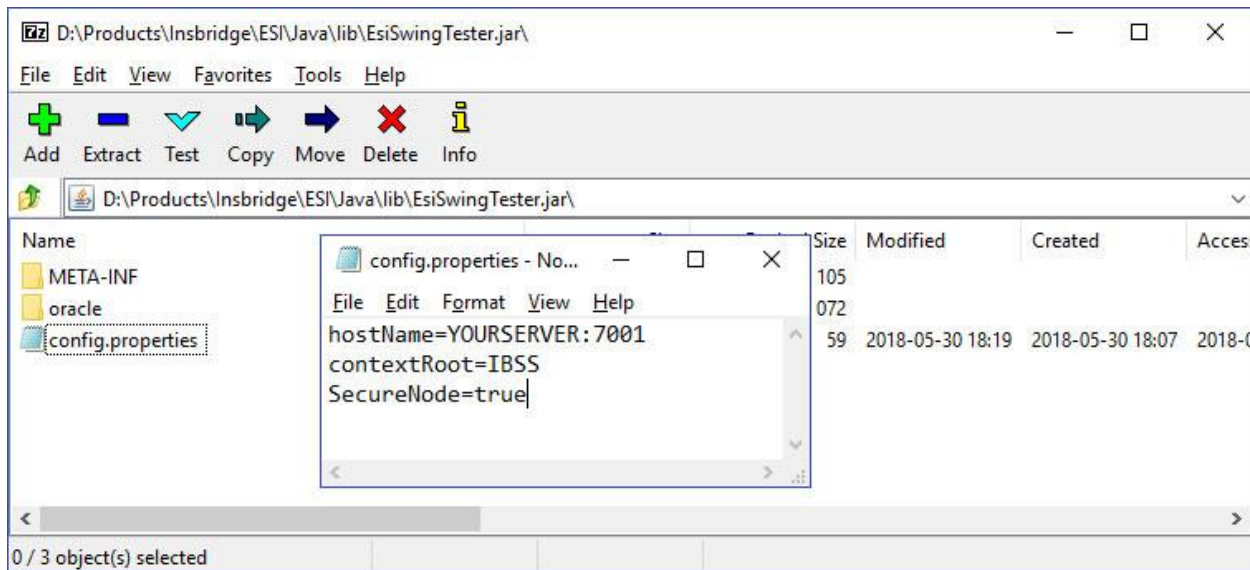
7z D:\Products\Insbridge\ESI\Java\lib\EsiSwingTester.jar\

File Edit View Favorites Tools Help

Add Extract Test Copy Move Delete Info

D:\Products\Insbridge\ESI\Java\lib\EsiSwingTester.jar\

| Name | Size | Modified | Created | Acces |
|---|---|---|---|---|
| META-INF | 105 | | | |
| oracle | 072 | | | |
| config.properties | 59 | 2018-05-30 18:19 | 2018-05-30 18:07 | 2018-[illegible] |

config.properties - No...

File Edit Format View Help

hostName=YOURSERVER:7001
contextRoot=IBSS
SecureNode=true

0 / 3 object(s) selected